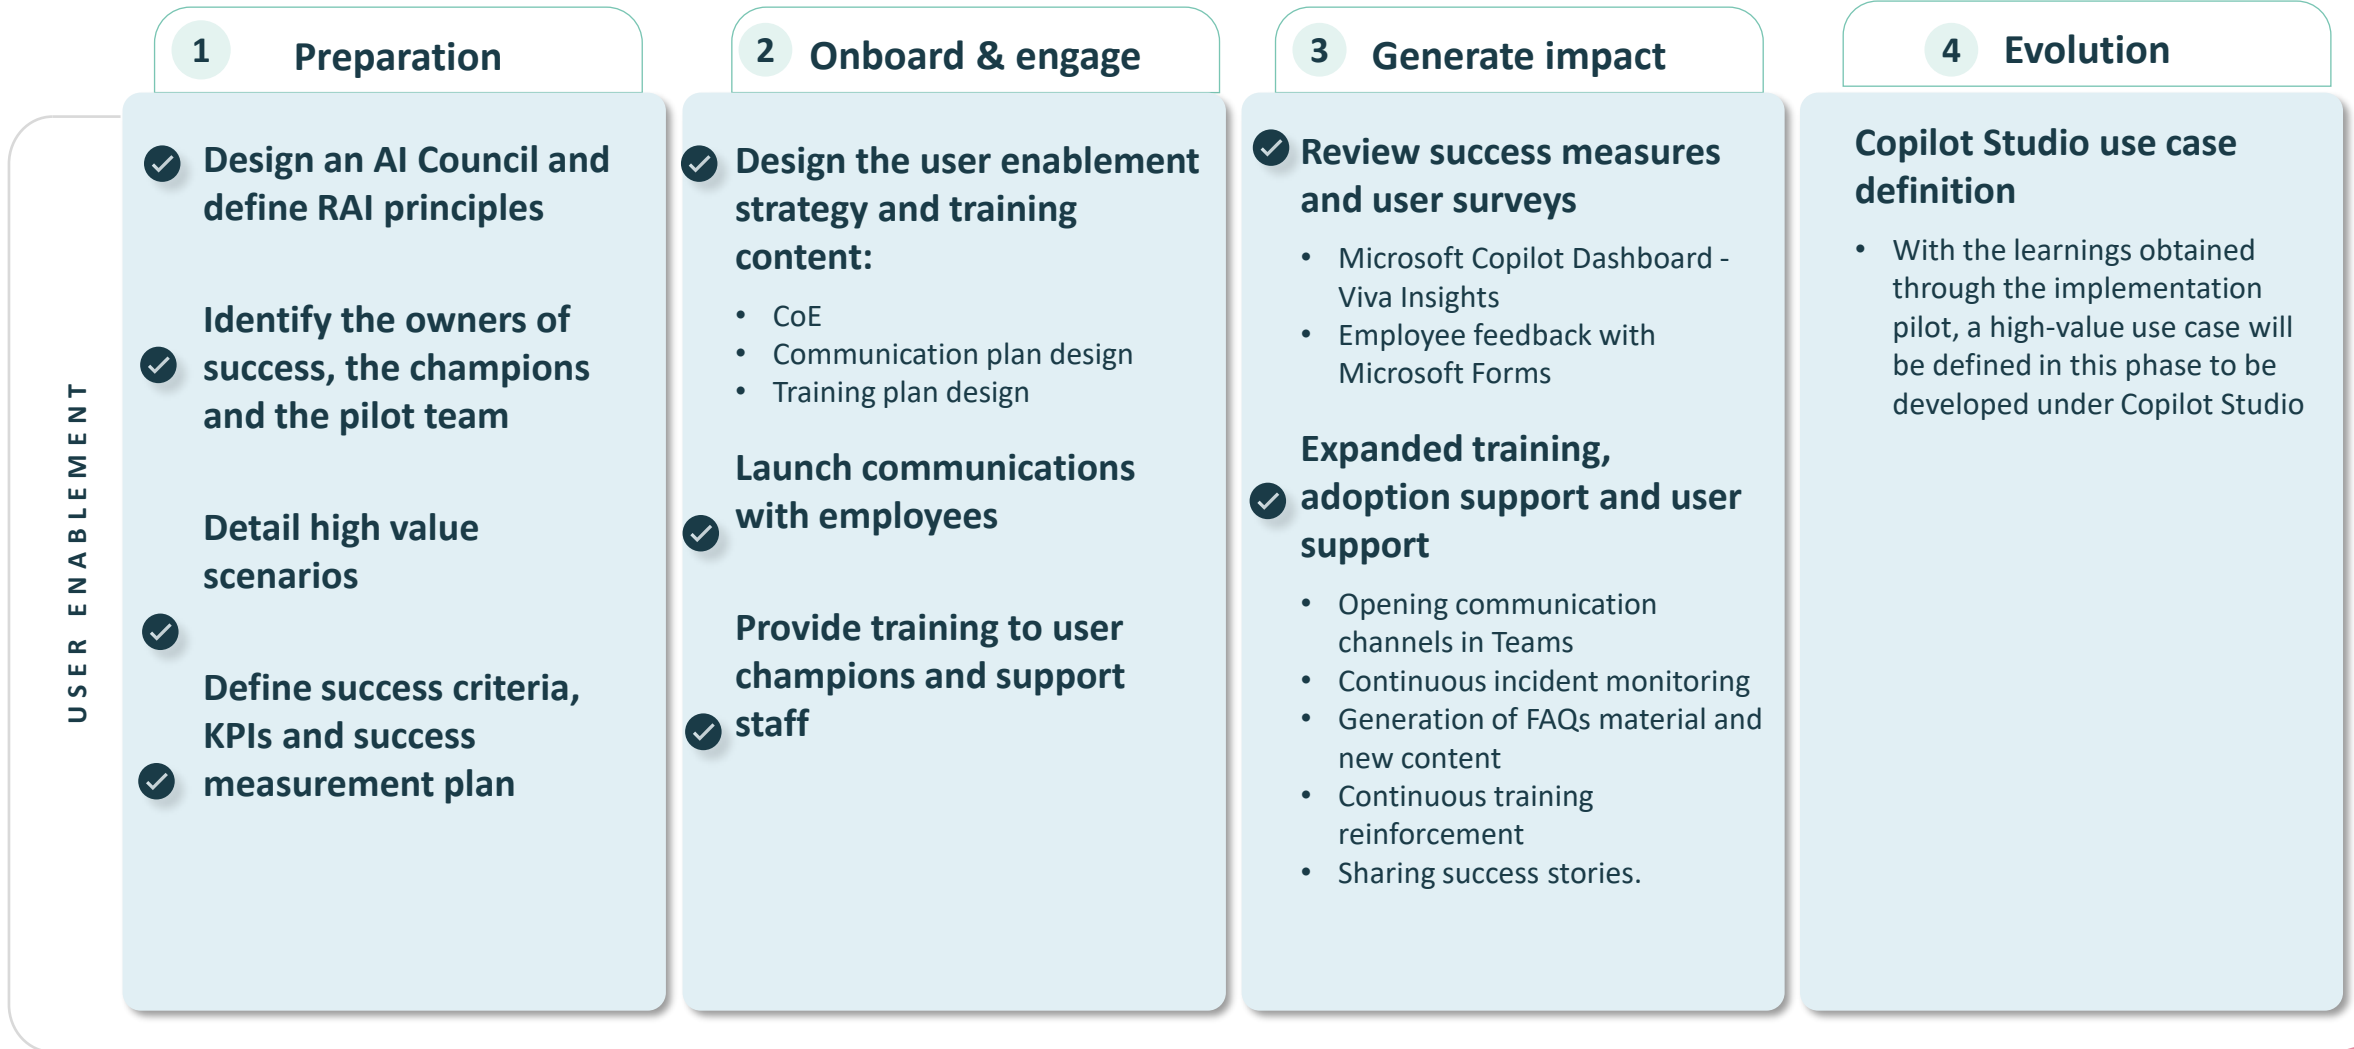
USER ENABLEMENT

1 Preparation

Design an AI Council and define RAI principles

Identify the owners of success, the champions and the pilot team

Detail high value scenarios

Define success criteria, KPIs and success measurement plan

2 Onboard & engage

Design the user enablement strategy and training content:

- CoE
- Communication plan design
- Training plan design

Launch communications with employees

Provide training to user champions and support staff

3 Generate impact

Review success measures and user surveys

- Microsoft Copilot Dashboard - Viva Insights
- Employee feedback with Microsoft Forms

Expanded training, adoption support and user support

- Opening communication channels in Teams
- Continuous incident monitoring
- Generation of FAQs material and new content
- Continuous training reinforcement
- Sharing success stories.

4 Evolution

Copilot Studio use case definition

- With the learnings obtained through the implementation pilot, a high-value use case will be defined in this phase to be developed under Copilot Studio